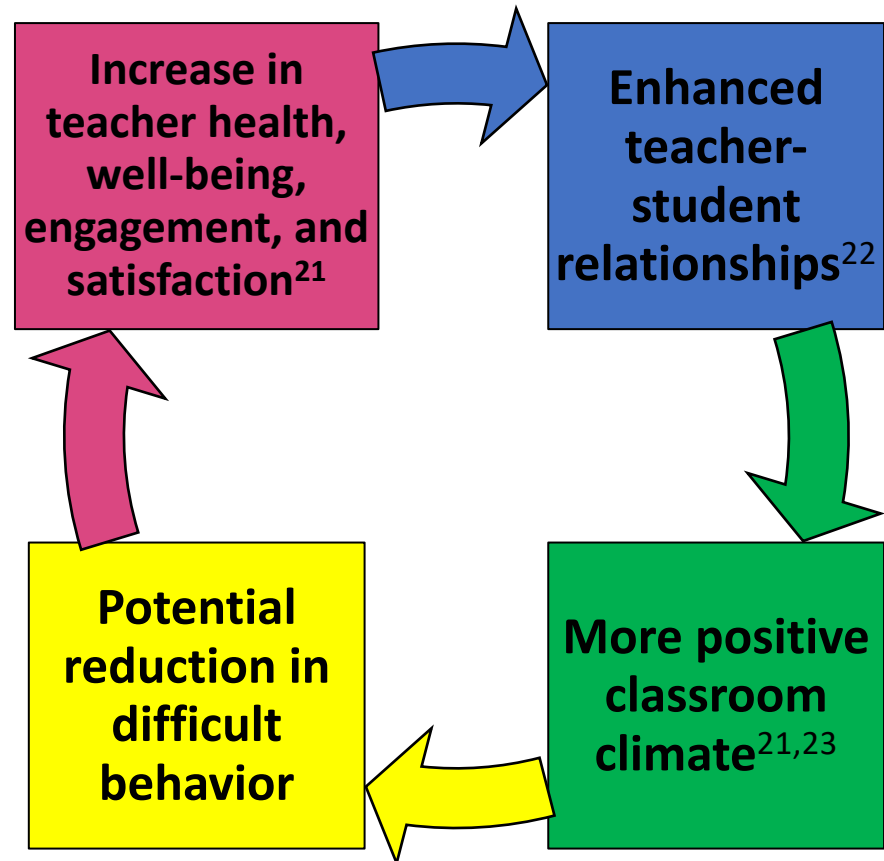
Increase in teacher health, well-being, engagement, and satisfaction$^{21}$

Enhanced teacher-student relationships$^{22}$

More positive classroom climate$^{21,23}$

Potential reduction in difficult behavior